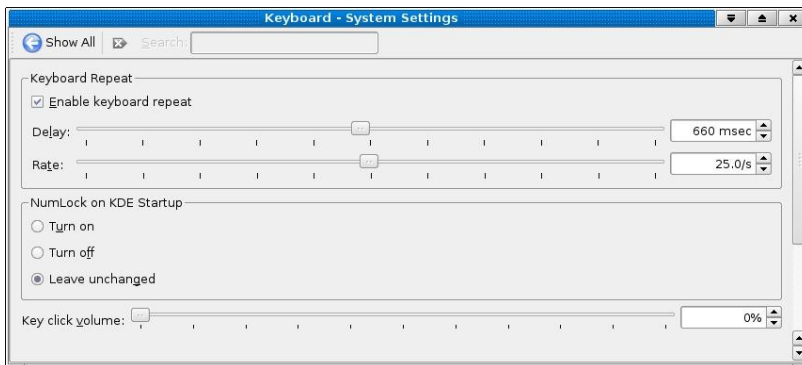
Keyboard - System Settings

Show All

Search:

Keyboard Repeat

Enable keyboard repeat

Delay:

660 msec

Rate:

25.0/s

NumLock on KDE Startup

Turn on

Turn off

Leave unchanged

Key click volume:

0%